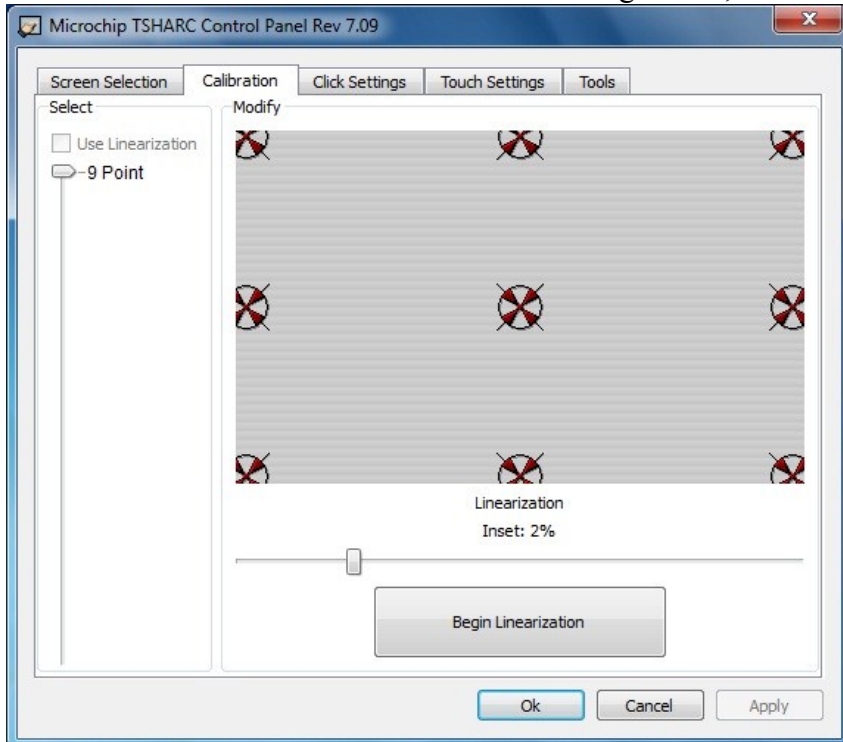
Microchip TSHARC Control Panel Rev 7.09

Screen Selection | Calibration | Click Settings | Touch Settings | Tools

Select

Use Linearization

9 Point

Modify

Linearization

Inset: 2%

Begin Linearization

Ok | Cancel | Apply